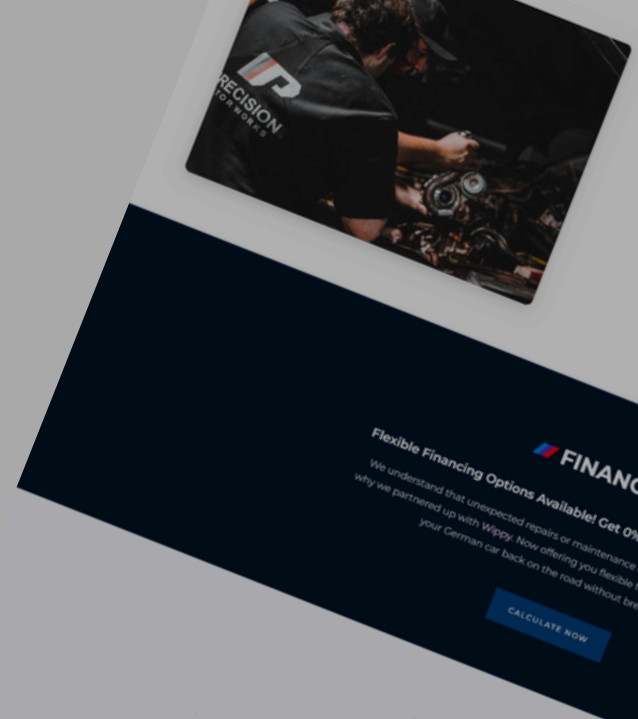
RECISION
TORWORKS

FINANC

Flexible Financing Options Available! Get 0%

We understand that unexpected repairs or maintenance why we partnered up with Wippy. Now offering you flexible your German car back on the road without bre

CALCULATE NOW